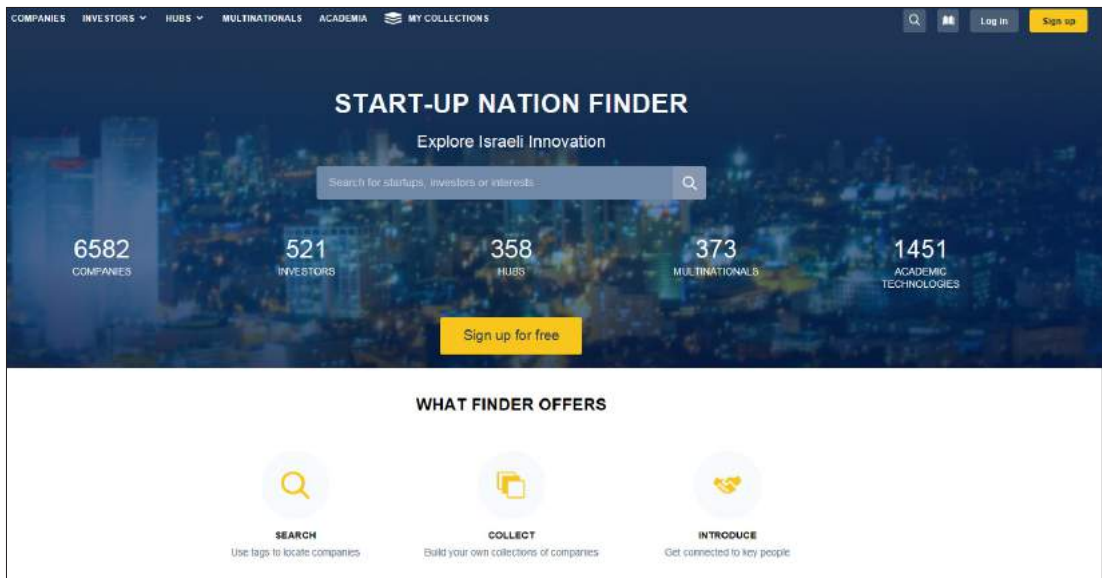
COMPANIES INVESTORS HUBS MULTINATIONALS ACADEMIA MY COLLECTIONS

Log in Sign up

START-UP NATION FINDER

Explore Israeli Innovation

Search for startups, investors or interests

6582
COMPANIES

521
INVESTORS

358
HUBS

373
MULTINATIONALS

1451
ACADEMIC TECHNOLOGIES

Sign up for free

WHAT FINDER OFFERS

SEARCH
Use tags to locate companies

COLLECT
Build your own collections of companies

INTRODUCE
Get connected to key people